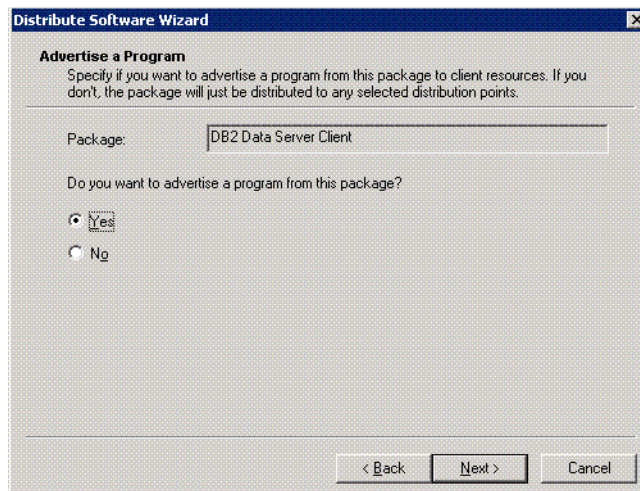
Distribute Software Wizard

Advertise a Program
Specify if you want to advertise a program from this package to client resources. If you don't, the package will just be distributed to any selected distribution points.

Package: DB2 Data Server Client

Do you want to advertise a program from this package?

Yes

No

< Back Next > Cancel